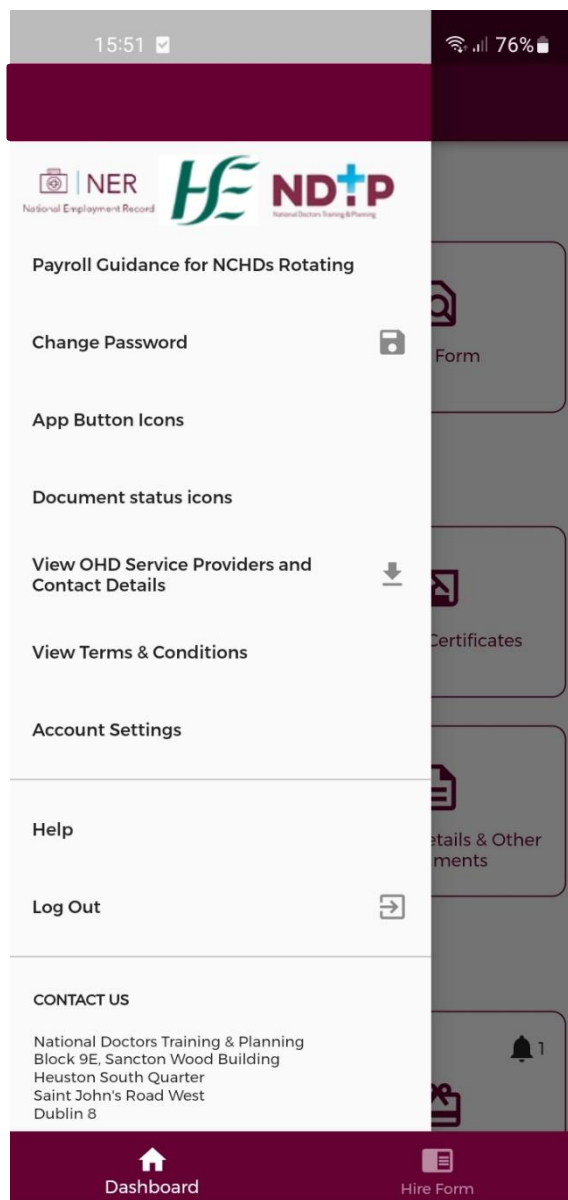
15:51

76%

NER
National Employment Record

HSE

NDTP
National Doctors Training & Planning

Payroll Guidance for NCHDs Rotating

Change Password

App Button Icons

Document status icons

View OHD Service Providers and Contact Details

View Terms & Conditions

Account Settings

Help

Log Out

CONTACT US

National Doctors Training & Planning
Block 9E, Sancton Wood Building
Heuston South Quarter
Saint John's Road West
Dublin 8

Form

Certificates

etails & Other
ments

1

Dashboard

Hire Form